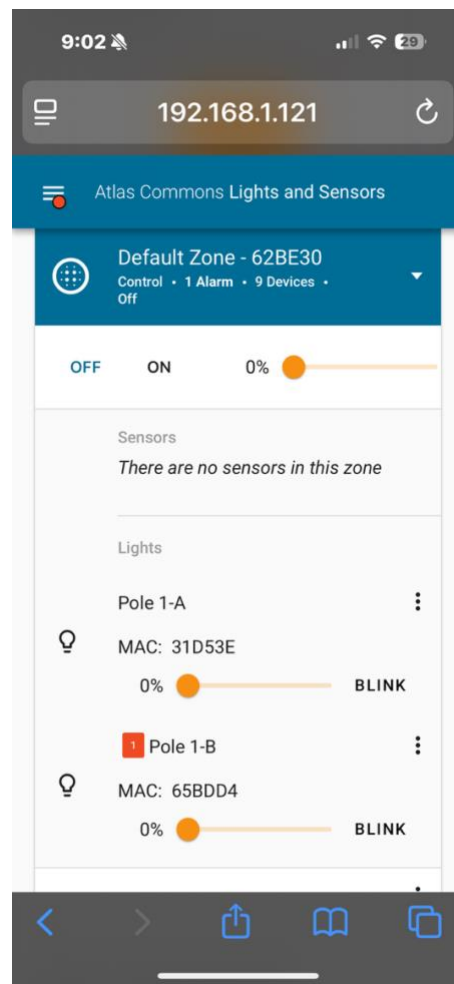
9:02

29

192.168.1.121

Atlas Commons Lights and Sensors

Default Zone - 62BE30
Control • 1 Alarm • 9 Devices • Off

OFF ON 0%

Sensors
There are no sensors in this zone

Lights

Pole 1-A
MAC: 31D53E
0% BLINK

1 Pole 1-B
MAC: 65BDD4
0% BLINK